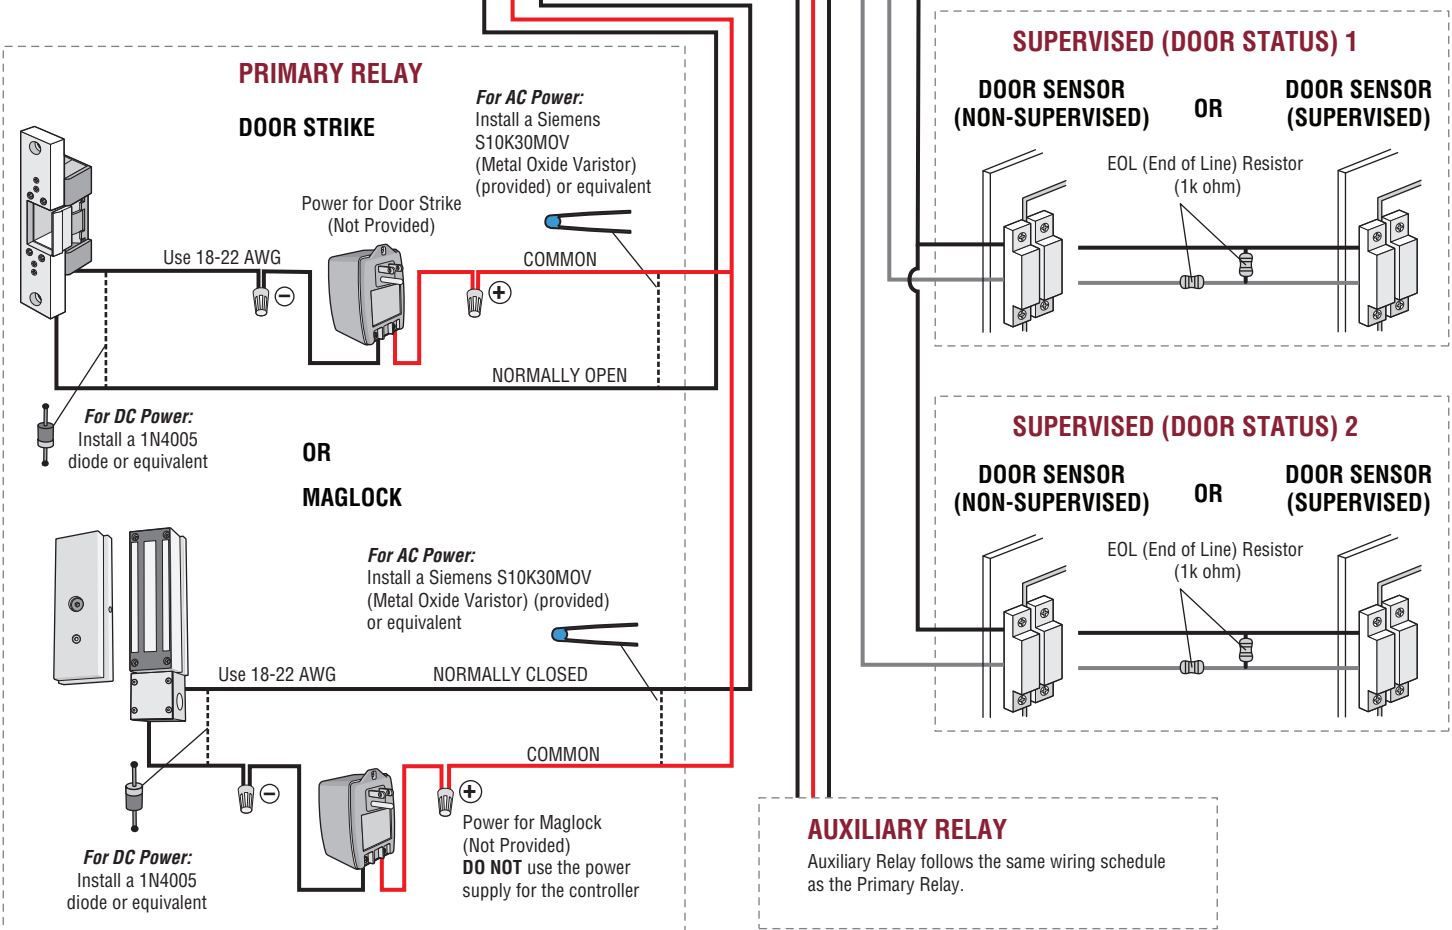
PRIMARY RELAY

DOOR STRIKE

For AC Power:
Install a Siemens S10K30MOV (Metal Oxide Varistor) (provided) or equivalent

Power for Door Strike (Not Provided)

Use 18-22 AWG

COMMON

NORMALLY OPEN

For DC Power:
Install a 1N4005 diode or equivalent

OR

MAGLOCK

For AC Power:
Install a Siemens S10K30MOV (Metal Oxide Varistor) (provided) or equivalent

Use 18-22 AWG

NORMALLY CLOSED

COMMON

For DC Power:
Install a 1N4005 diode or equivalent

Power for Maglock (Not Provided)
DO NOT use the power supply for the controller

SUPERVISED (DOOR STATUS) 1

DOOR SENSOR (NON-SUPERVISED)

OR

DOOR SENSOR (SUPERVISED)

EOL (End of Line) Resistor (1k ohm)

SUPERVISED (DOOR STATUS) 2

DOOR SENSOR (NON-SUPERVISED)

OR

DOOR SENSOR (SUPERVISED)

EOL (End of Line) Resistor (1k ohm)

AUXILIARY RELAY
Auxiliary Relay follows the same wiring schedule as the Primary Relay.